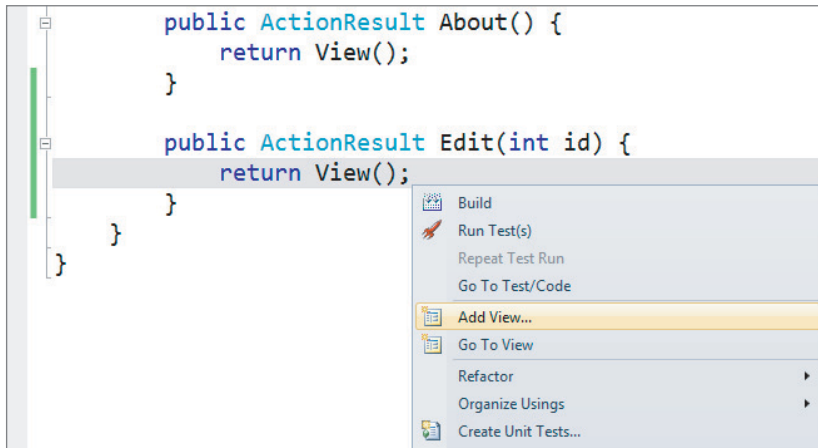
public ActionResult About() {
return View();
}

public ActionResult Edit(int id) {
return View();
}
}
}

Build
Run Test(s)
Repeat Test Run
Go To Test/Code
Add View...
Go To View
Refactor
Organize Usings
Create Unit Tests...